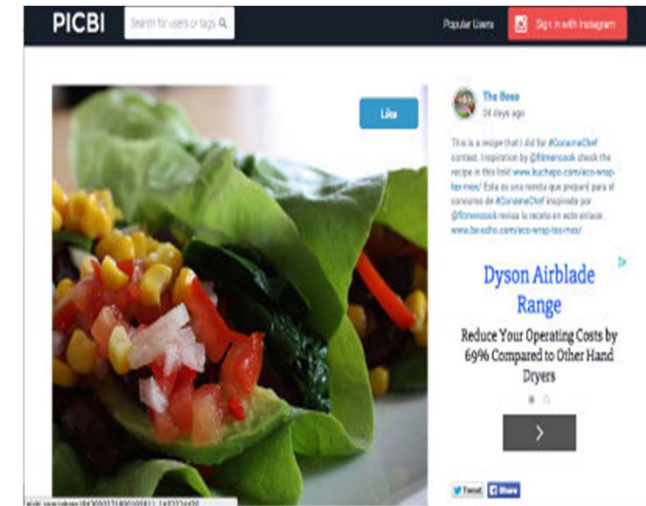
PICBI

Search for users or tags

Popular Users

Sign in with Instagram

Like

The Beee

24 days ago

This is a recipe that I did for #ConameChef contest. Inspiration by @filmencook check the recipe in this link! www.buchepo.com/eco-wrap-tex-mex/ Esta es una receta que preparé para el concurso de #ConameChef inspirada por @filmencook revisa la receta en este enlace www.beeeho.com/eco-wrap-tex-mex/

Dyson Airblade Range

Reduce Your Operating Costs by 69% Compared to Other Hand Dryers

Tweet

Share

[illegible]